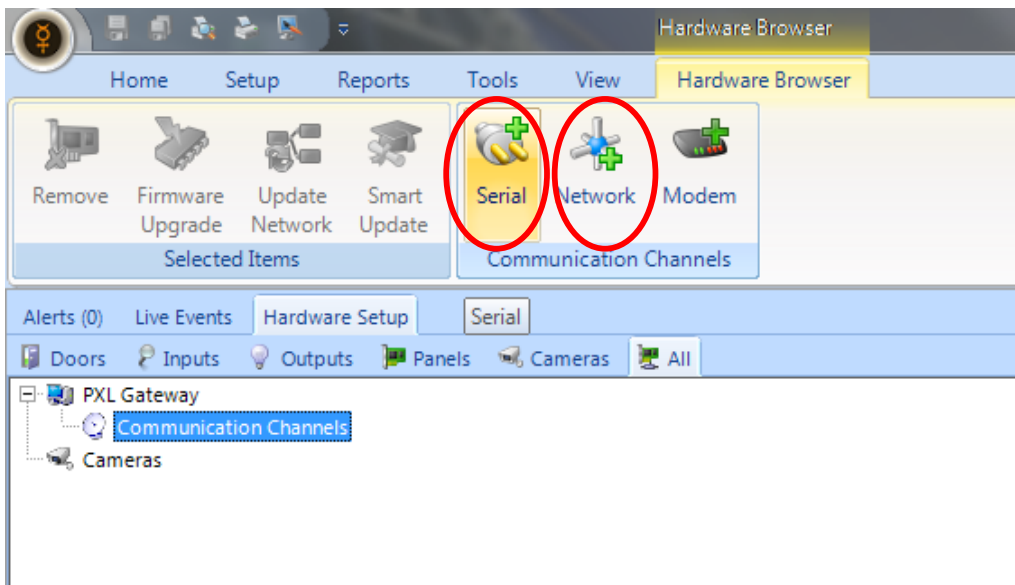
Hardware Browser

Home Setup Reports Tools View Hardware Browser

Remove
Firmware Upgrade
Update Network
Smart Update
Selected Items

Serial
Network
Modem
Communication Channels

Alerts (0) Live Events Hardware Setup Serial

Doors Inputs Outputs Panels Cameras All

PXL Gateway
Communication Channels
Cameras